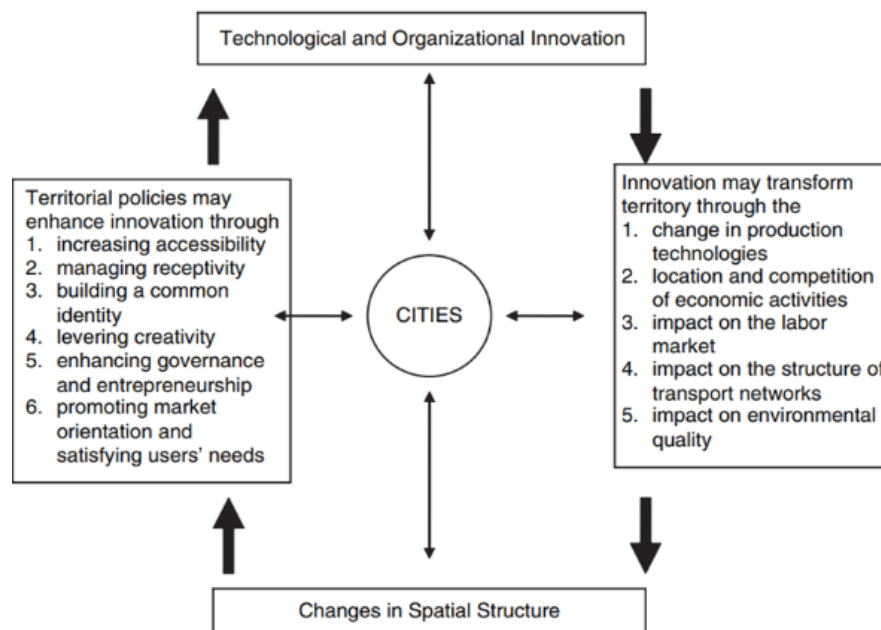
Technological and Organizational Innovation

Territorial policies may enhance innovation through
1. increasing accessibility
2. managing receptivity
3. building a common identity
4. levering creativity
5. enhancing governance and entrepreneurship
6. promoting market orientation and satisfying users' needs

CITIES

Innovation may transform territory through the
1. change in production technologies
2. location and competition of economic activities
3. impact on the labor market
4. impact on the structure of transport networks
5. impact on environmental quality

Changes in Spatial Structure